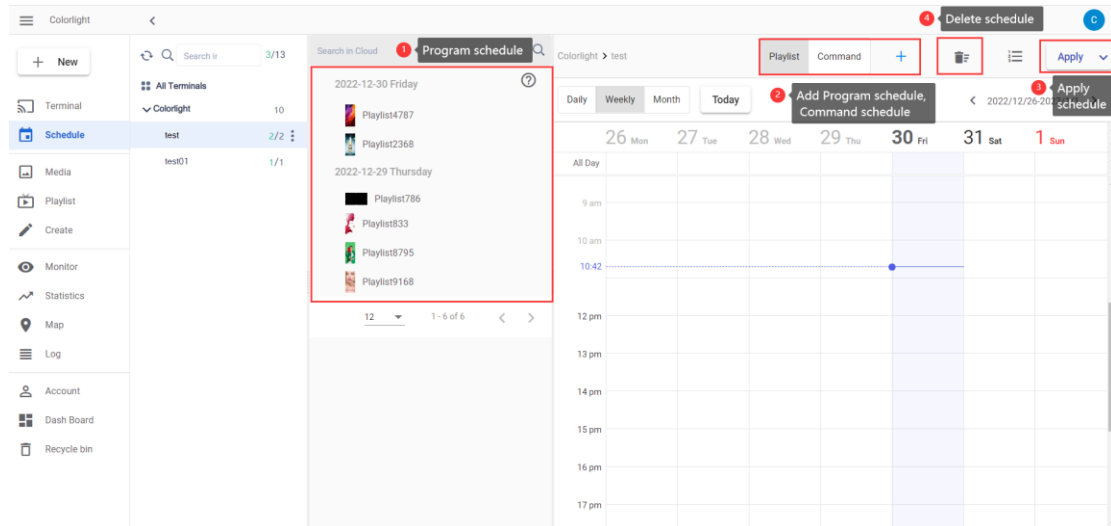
Colorlight

+ New

Terminal
Schedule
Media
Playlist
Create
Monitor
Statistics
Map
Log
Account
Dash Board
Recycle bin

Search ir 3/13
All Terminals
Colorlight 10
test 2/2
test01 1/1

Search in Cloud
1 Program schedule

2022-12-30 Friday
Playlist4787
Playlist2368
2022-12-29 Thursday
Playlist786
Playlist833
Playlist8795
Playlist9168

12 1 - 6 of 6

Colorlight > test
Playlist Command +
4 Delete schedule
Apply
3 Apply schedule
2 Add Program schedule, Command schedule

Daily Weekly Month Today
2022/12/26-202

26 Mon 27 Tue 28 Wed 29 Thu 30 Fri 31 Sat 1 Sun

All Day
9 am
10 am
10:42
12 pm
13 pm
14 pm
15 pm
16 pm
17 pm